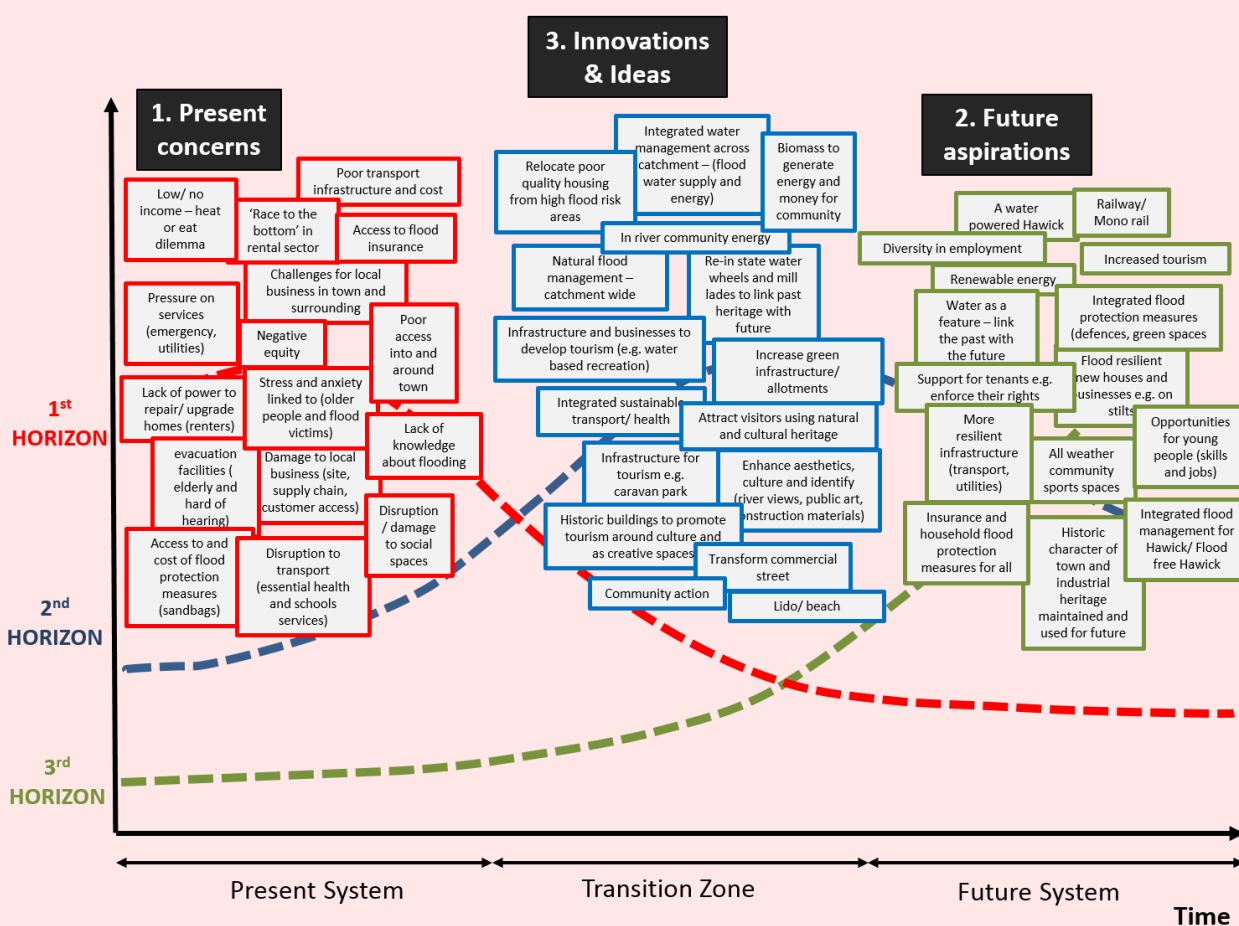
1. Present concerns

3. Innovations & Ideas

2. Future aspirations

Low/ no income – heat or eat dilemma

'Race to the bottom' in rental sector

Poor transport infrastructure and cost

Access to flood insurance

Challenges for local business in town and surrounding

Pressure on services (emergency, utilities)

Negative equity

Poor access into and around town

Lack of power to repair/ upgrade homes (renters)

Stress and anxiety linked to (older people and flood victims)

Lack of knowledge about flooding

evacuation facilities ( elderly and hard of hearing)

Damage to local business (site, supply chain, customer access)

Disruption / damage to social spaces

Access to and cost of flood protection measures (sandbags)

Disruption to transport (essential health and schools services)

Relocate poor quality housing from high flood risk areas

Integrated water management across catchment – (flood water supply and energy)

Biomass to generate energy and money for community

In river community energy

Natural flood management – catchment wide

Re-in state water wheels and mill lades to link past heritage with future

Infrastructure and businesses to develop tourism (e.g. water based recreation)

Increase green infrastructure/ allotments

Integrated sustainable transport/ health

Attract visitors using natural and cultural heritage

Infrastructure for tourism e.g. caravan park

Enhance aesthetics, culture and identify (river views, public art, construction materials)

Historic buildings to promote tourism around culture and as creative spaces

Transform commercial street

Community action

Lido/ beach

A water powered Hawick

Railway/ Mono rail

Diversity in employment

Increased tourism

Renewable energy

Water as a feature – link the past with the future

Integrated flood protection measures (defences, green spaces)

Flood resilient new houses and businesses e.g. on stilts

Support for tenants e.g. enforce their rights

More resilient infrastructure (transport, utilities)

All weather community sports spaces

Opportunities for young people (skills and jobs)

Insurance and household flood protection measures for all

Historic character of town and industrial heritage maintained and used for future

Integrated flood management for Hawick/ Flood free Hawick

1st HORIZON

2nd HORIZON

3rd HORIZON

Present System

Transition Zone

Future System

Time